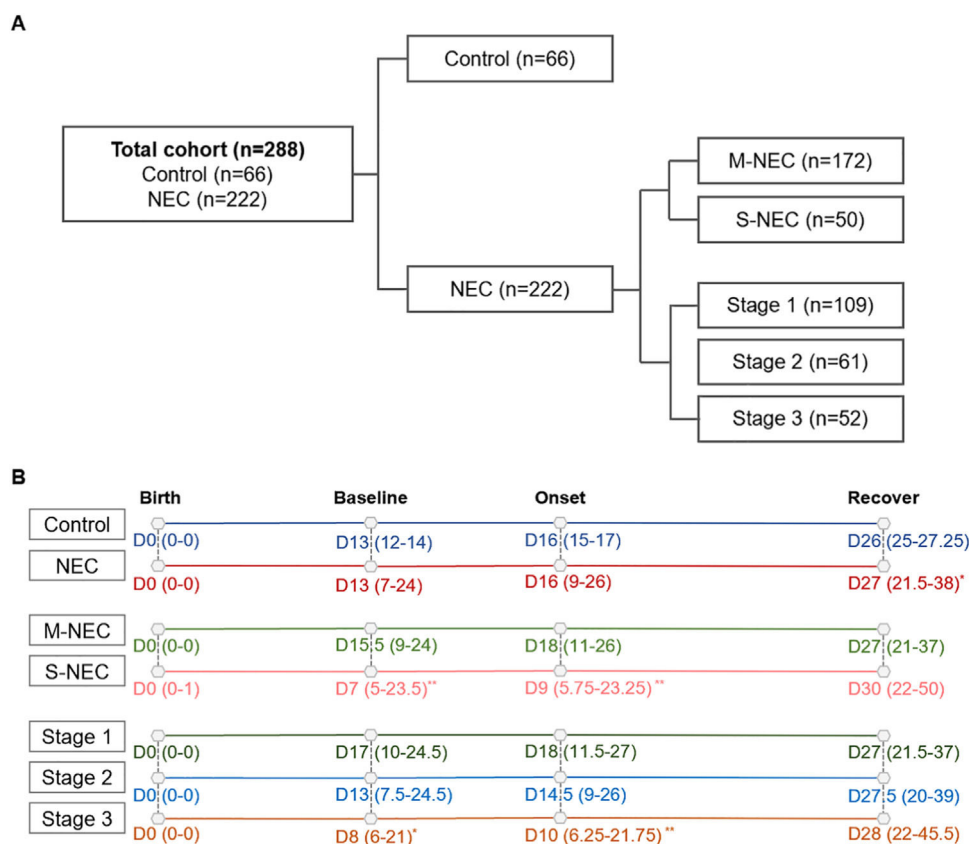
A

Total cohort (n=288)
Control (n=66)
NEC (n=222)

Control (n=66)

NEC (n=222)

M-NEC (n=172)

S-NEC (n=50)

Stage 1 (n=109)

Stage 2 (n=61)

Stage 3 (n=52)

B

Birth Baseline Onset Recover

Control
D0 (0-0) D13 (12-14) D16 (15-17) D26 (25-27.25)

NEC
D0 (0-0) D13 (7-24) D16 (9-26) D27 (21.5-38)*

M-NEC
D0 (0-0) D15.5 (9-24) D18 (11-26) D27 (21-37)

S-NEC
D0 (0-1) D7 (5-23.5)** D9 (5.75-23.25)** D30 (22-50)

Stage 1
D0 (0-0) D17 (10-24.5) D18 (11.5-27) D27 (21.5-37)

Stage 2
D0 (0-0) D13 (7.5-24.5) D14.5 (9-26) D27.5 (20-39)

Stage 3
D0 (0-0) D8 (6-21)* D10 (6.25-21.75)** D28 (22-45.5)